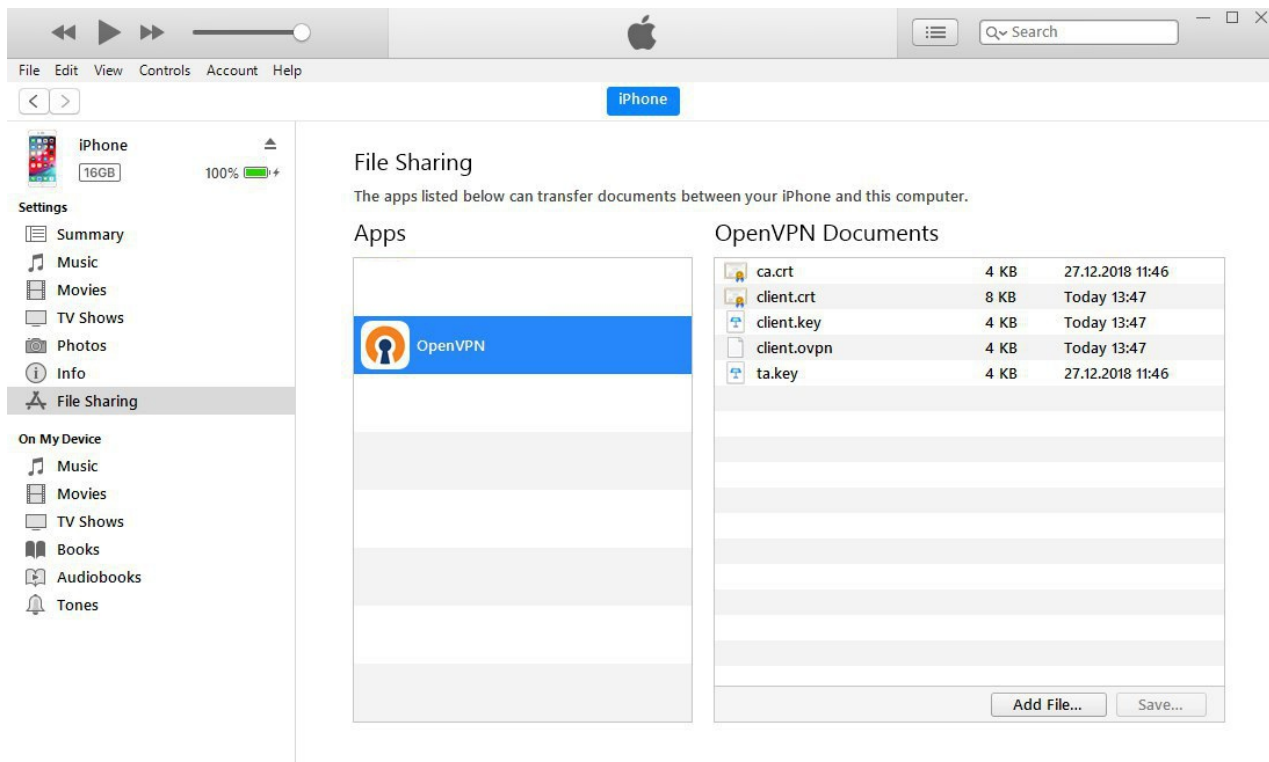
Search

File Edit View Controls Account Help

iPhone

iPhone
16GB
100%

Settings
Summary
Music
Movies
TV Shows
Photos
Info
File Sharing

On My Device
Music
Movies
TV Shows
Books
Audiobooks
Tones

File Sharing

The apps listed below can transfer documents between your iPhone and this computer.

Apps

OpenVPN

OpenVPN Documents

| | | |
|---|---|---|
| ca.crt | 4 KB | 27.12.2018 11:46 |
| client.crt | 8 KB | Today 13:47 |
| client.key | 4 KB | Today 13:47 |
| client.ovpn | 4 KB | Today 13:47 |
| ta.key | 4 KB | 27.12.2018 11:46 |

Add File... Save...